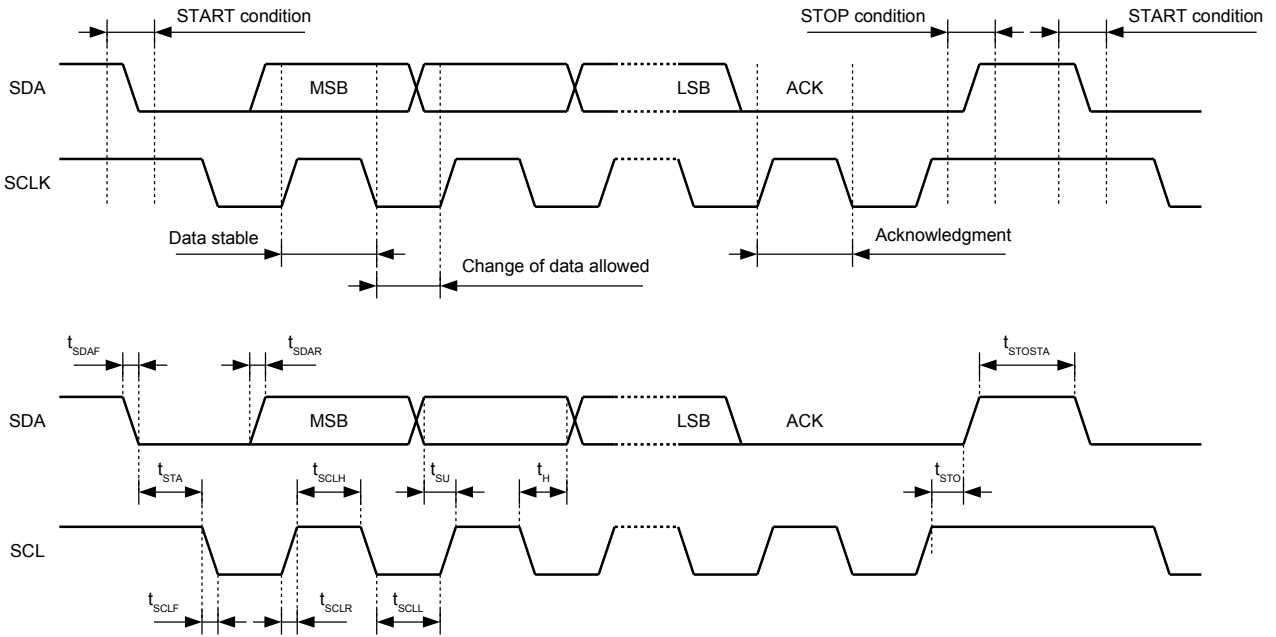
START condition
STOP condition
START condition
SDA
MSB
LSB
ACK
SCLK
Data stable
Acknowledgment
Change of data allowed

$t_{SDAF}$
$t_{SDAR}$
$t_{STOSTA}$
SDA
MSB
LSB
ACK
$t_{STA}$
$t_{SCLH}$
$t_{SU}$
$t_{H}$
$t_{STO}$
SCL
$t_{SCLF}$
$t_{SCLR}$
$t_{SCLL}$